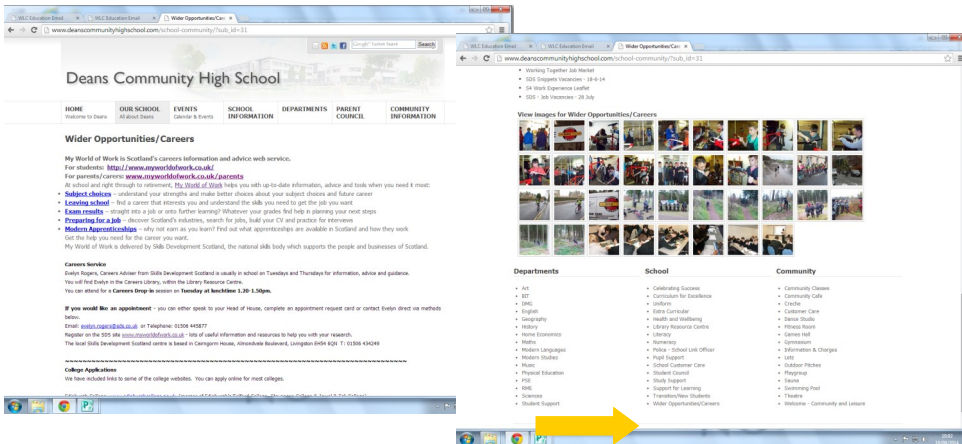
WLC Education Email | WLC Education Email | Wider Opportunities/Care

www.deanscommunityhighschool.com/school-community/?sub_id=31

Search

Deans Community High School

HOME Welcome to Deans | OUR SCHOOL All about Deans | EVENTS Calendar & Events | SCHOOL INFORMATION | DEPARTMENTS | PARENT COUNCIL | COMMUNITY INFORMATION

Wider Opportunities/Careers

My World of Work is Scotland's careers information and advice web service.
For students: http://www.myworldofwork.co.uk/
For parents/carers: www.myworldofwork.co.uk/parents
At school and right through to retirement, My World of Work helps you with up-to-date information, advice and tools when you need it most:
• Subject choices – understand your strengths and make better choices about your subject choices and future career
• Leaving school – find a career that interests you and understand the skills you need to get the job you want
• Exam results – straight into a job or onto further learning? Whatever your grades find help in planning your next steps
• Preparing for a job – discover Scotland's industries, search for jobs, build your CV and practice for interviews
• Modern Apprenticeships – why not earn as you learn? Find out what apprenticeships are available in Scotland and how they work
Get the help you need for the career you want.
My World of Work is delivered by Skills Development Scotland, the national skills body which supports the people and businesses of Scotland.

Careers Service
Evelyn Rogers, Careers Adviser from Skills Development Scotland is usually in school on Tuesdays and Thursdays for information, advice and guidance.
You will find Evelyn in the Careers Library, within the Library Resource Centre.
You can attend for a Careers Drop-in session on Tuesday at lunchtime 1.20-1.50pm.

If you would like an appointment - you can either speak to your Head of House, complete an appointment request card or contact Evelyn direct via methods below.
Email: evelyn.rogers@sds.co.uk or Telephone: 01506 445877
Register on the SDS site www.myworldofwork.co.uk - lots of useful information and resources to help you with your research.
The local Skills Development Scotland centre is based in Cairngorm House, Almondvale Boulevard, Livingston EH54 6QN T: 01506 434240

~~~~~~~~~~~~~~~~~~~~~~~~~~~~~~~~~~~~~~~~~~~~

College Applications
We have included links to some of the college websites. You can apply online for most colleges.

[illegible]

WLC Education Email | WLC Education Email | Wider Opportunities/Care

www.deanscommunityhighschool.com/school-community/?sub_id=31

• Working Together Job Market
• SDS Snippets Vacancies - 18-6-14
• S4 Work Experience Leaflet
• SDS - Job Vacancies - 28 July

View images for Wider Opportunities/Careers

Departments
• Art
• BIT
• DMG
• English
• Geography
• History
• Home Economics
• Maths
• Modern Languages
• Modern Studies
• Music
• Physical Education
• PSE
• RME
• Sciences
• Student Support

School
• Celebrating Success
• Curriculum for Excellence
• Uniform
• Extra Curricular
• Health and Wellbeing
• Library Resource Centre
• Literacy
• Numeracy
• Police - School Link Officer
• Pupil Support
• School Customer Care
• Student Council
• Study Support
• Support for Learning
• Transition/New Students
• Wider Opportunities/Careers

Community
• Community Classes
• Community Cafe
• Creche
• Customer Care
• Dance Studio
• Fitness Room
• Games Hall
• Gymnasium
• Information & Charges
• Lets
• Outdoor Pitches
• Playgroup
• Sauna
• Swimming Pool
• Theatre
• Welcome - Community and Leisure